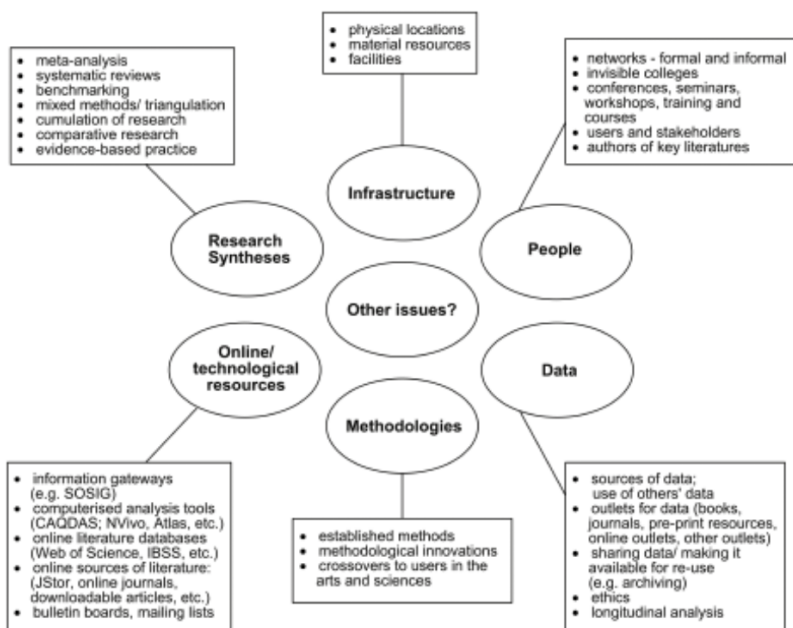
- meta-analysis
- systematic reviews
- benchmarking
- mixed methods/ triangulation
- cumulation of research
- comparative research
- evidence-based practice

- physical locations
- material resources
- facilities

- networks - formal and informal
- invisible colleges
- conferences, seminars, workshops, training and courses
- users and stakeholders
- authors of key literatures

Infrastructure

Research Syntheses

People

Other issues?

Online/ technological resources

Data

Methodologies

- information gateways (e.g. SOSIG)
- computerised analysis tools (CAQDAS; NVivo, Atlas, etc.)
- online literature databases (Web of Science, IBSS, etc.)
- online sources of literature: (JStor, online journals, downloadable articles, etc.)
- bulletin boards, mailing lists

- established methods
- methodological innovations
- crossovers to users in the arts and sciences

- sources of data; use of others' data
- outlets for data (books, journals, pre-print resources, online outlets, other outlets)
- sharing data/ making it available for re-use (e.g. archiving)
- ethics
- longitudinal analysis